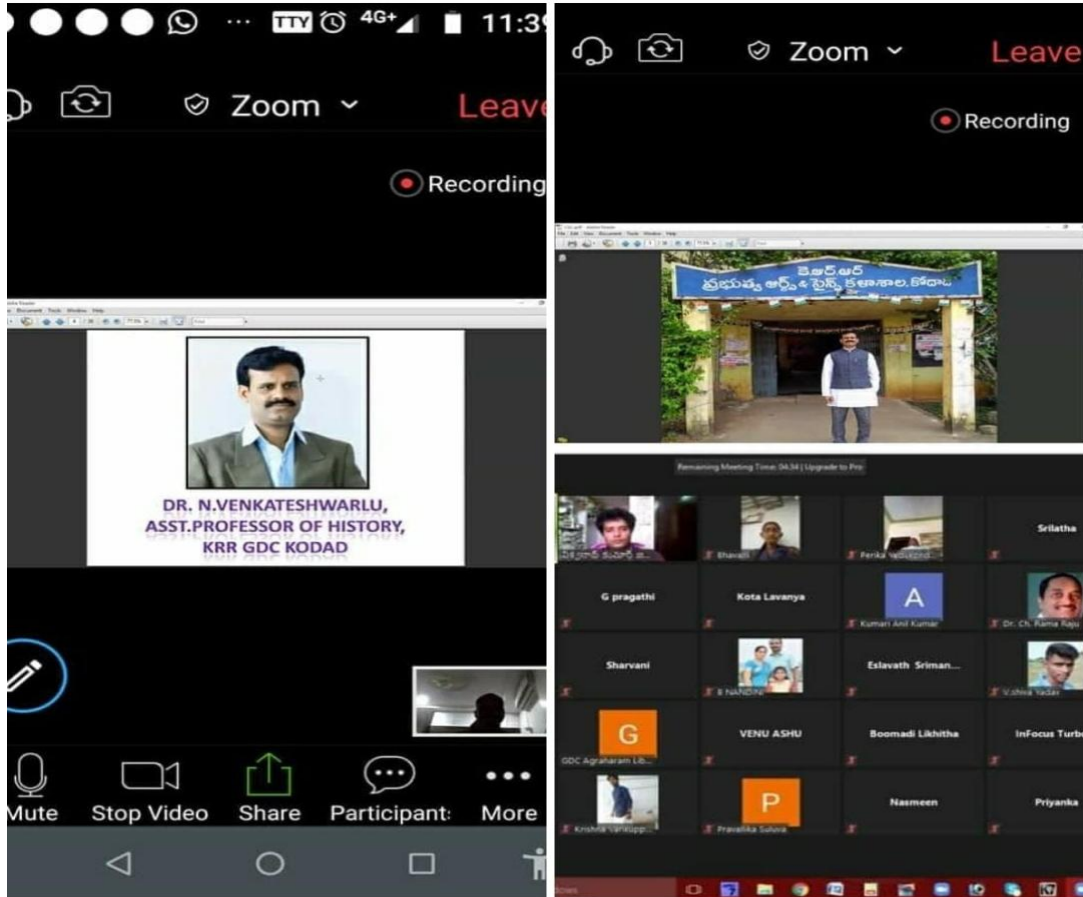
TTY 4G+ 11:3

Zoom

Leave

Recording

DR. N.VENKATESHWARLU, ASST.PROFESSOR OF HISTORY, KRR GDC KODAD

Mute

Stop Video

Share

Participant

More

Zoom

Leave

Recording

కె.ఆర్.ఆర్ ప్రభుత్వ ఆర్ట్స్ & సైన్స్ కళాశాల, కోదాడ

Remaining Meeting Time: 04:34 | Upgrade to Pro

Bhavani

Penka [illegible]

Srilatha

G pragathi

Kota Lavanya

A

Kumari Anil Kumar

Dr. Ch. Rama Raju

Sharvani

B NANDINI

Eslavath Sriman...

V.shiva Yadav

G

GDC Agraharam Lib...

VENU ASHU

Boomadi Likhitha

InFocus Turb

Krishna Vankupp...

P

Pravalika Saluva

Nasmeen

Priyanka